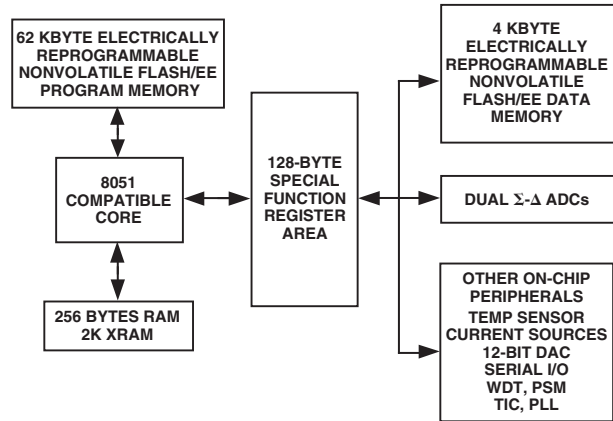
62 KBYTE ELECTRICALLY REPROGRAMMABLE NONVOLATILE FLASH/EE PROGRAM MEMORY

8051 COMPATIBLE CORE

256 BYTES RAM 2K XRAM

128-BYTE SPECIAL FUNCTION REGISTER AREA

4 KBYTE ELECTRICALLY REPROGRAMMABLE NONVOLATILE FLASH/EE DATA MEMORY

DUAL $\Sigma$-$\Delta$ ADCs

OTHER ON-CHIP PERIPHERALS
TEMP SENSOR
CURRENT SOURCES
12-BIT DAC
SERIAL I/O
WDT, PSM
TIC, PLL